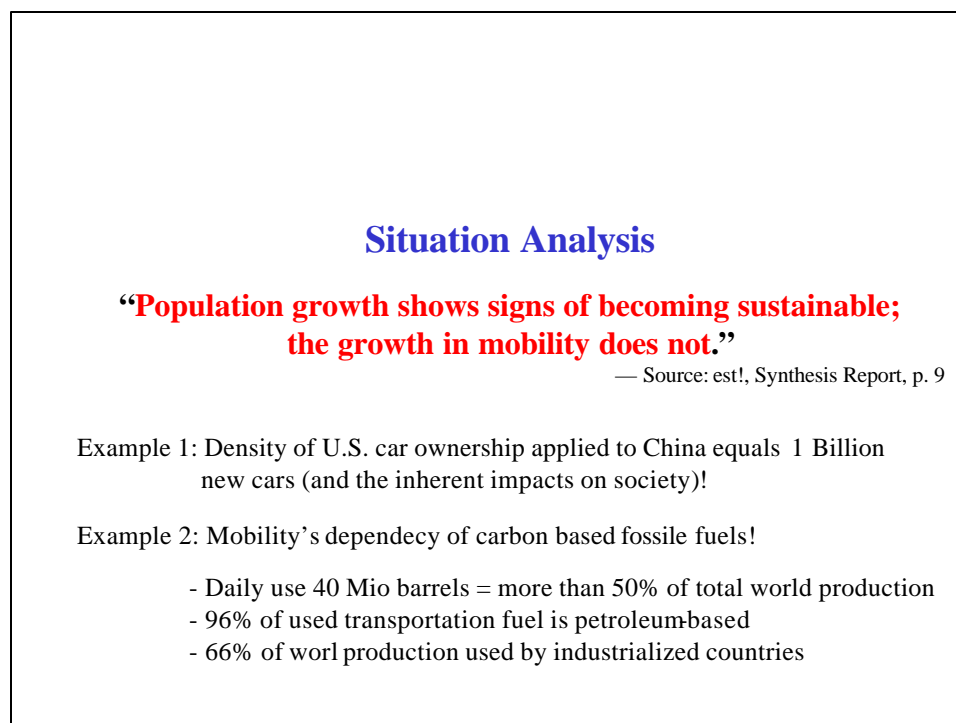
Situation Analysis

“Population growth shows signs of becoming sustainable; the growth in mobility does not.”

— Source: est!, Synthesis Report, p. 9

Example 1: Density of U.S. car ownership applied to China equals 1 Billion new cars (and the inherent impacts on society)!

Example 2: Mobility’s dependecy of carbon based fossile fuels!

- Daily use 40 Mio barrels = more than 50% of total world production
- 96% of used transportation fuel is petroleum-based
- 66% of worl production used by industrialized countries